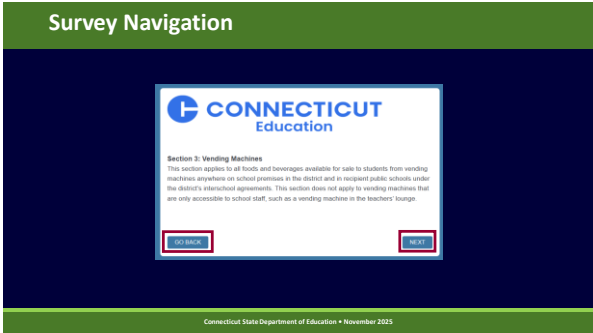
Survey Navigation

CONNECTICUT
Education

Section 3: Vending Machines
This section applies to all foods and beverages available for sale to students from vending machines anywhere on school premises in the district and in recipient public schools under the district's interschool agreements. This section does not apply to vending machines that are only accessible to school staff, such as a vending machine in the teachers' lounge.

GO BACK

NEXT

Connecticut State Department of Education • November 2025